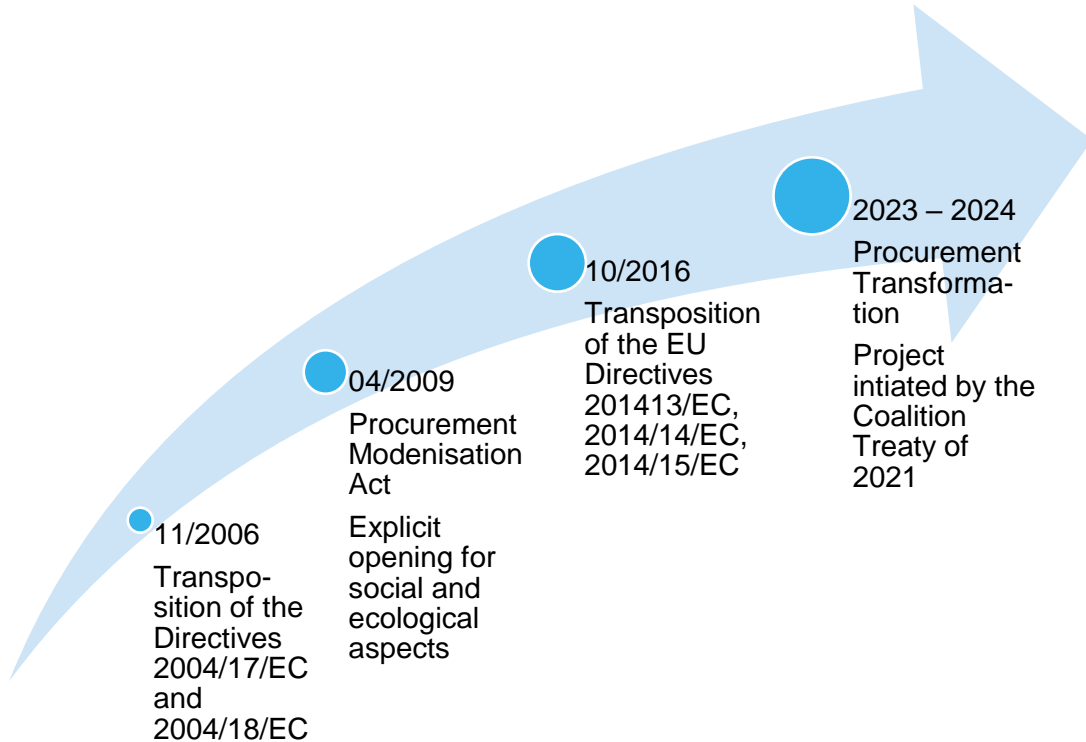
11/2006

Transposition of the Directives 2004/17/EC and 2004/18/EC

04/2009

Procurement Modenisation Act

Explicit opening for social and ecological aspects

10/2016

Transposition of the EU Directives 201413/EC, 2014/14/EC, 2014/15/EC

2023 – 2024

Procurement Transformation

Project intiated by the Coalition Treaty of 2021